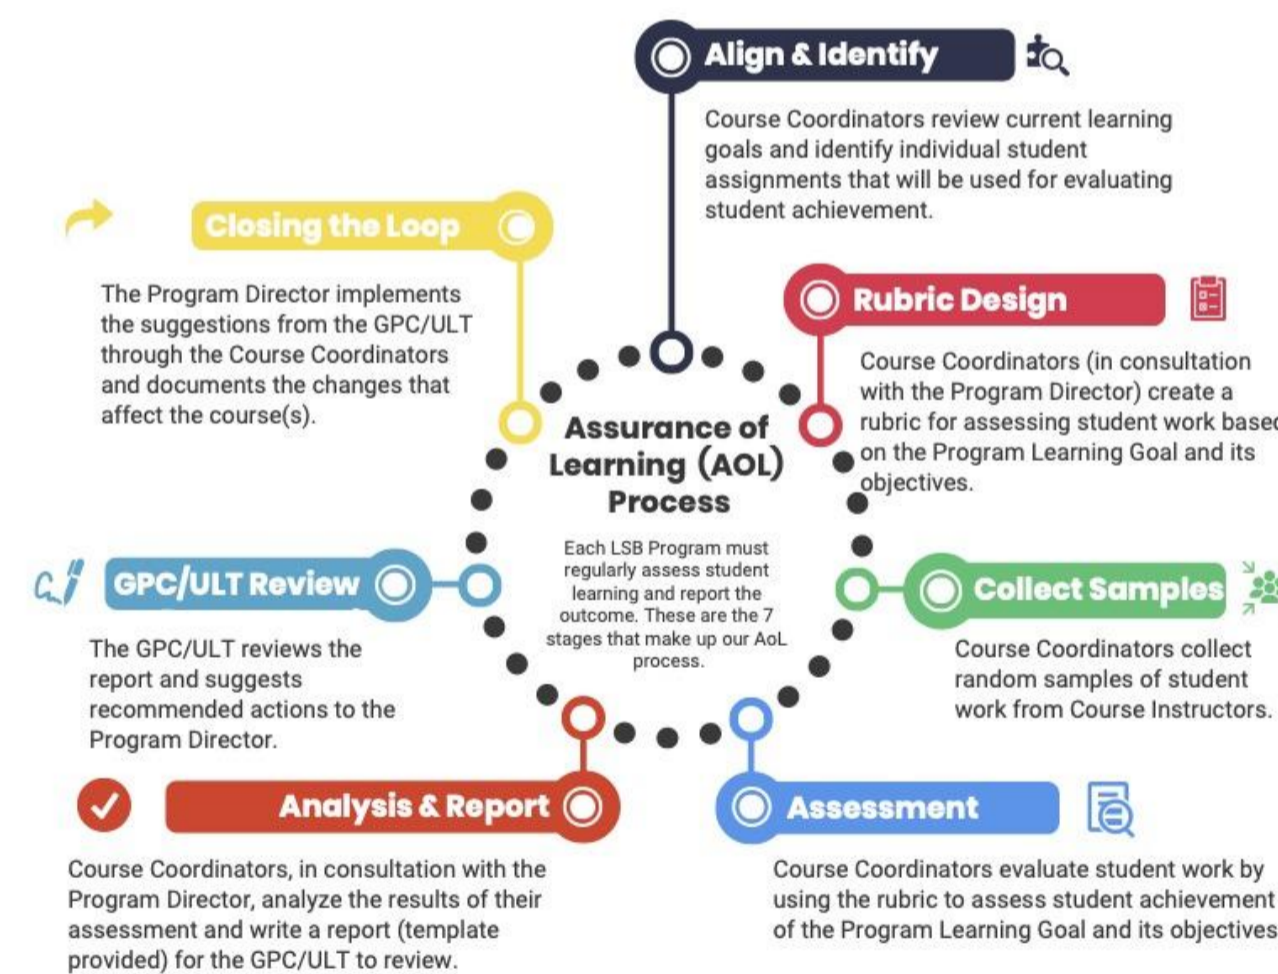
Align & Identify

Course Coordinators review current learning goals and identify individual student assignments that will be used for evaluating student achievement.

Closing the Loop

The Program Director implements the suggestions from the GPC/ULT through the Course Coordinators and documents the changes that affect the course(s).

Rubric Design

Course Coordinators (in consultation with the Program Director) create a rubric for assessing student work based on the Program Learning Goal and its objectives.

Assurance of Learning (AOL) Process

Each LSB Program must regularly assess student learning and report the outcome. These are the 7 stages that make up our AoL process.

GPC/ULT Review

The GPC/ULT reviews the report and suggests recommended actions to the Program Director.

Collect Samples

Course Coordinators collect random samples of student work from Course Instructors.

Analysis & Report

Course Coordinators, in consultation with the Program Director, analyze the results of their assessment and write a report (template provided) for the GPC/ULT to review.

Assessment

Course Coordinators evaluate student work by using the rubric to assess student achievement of the Program Learning Goal and its objectives